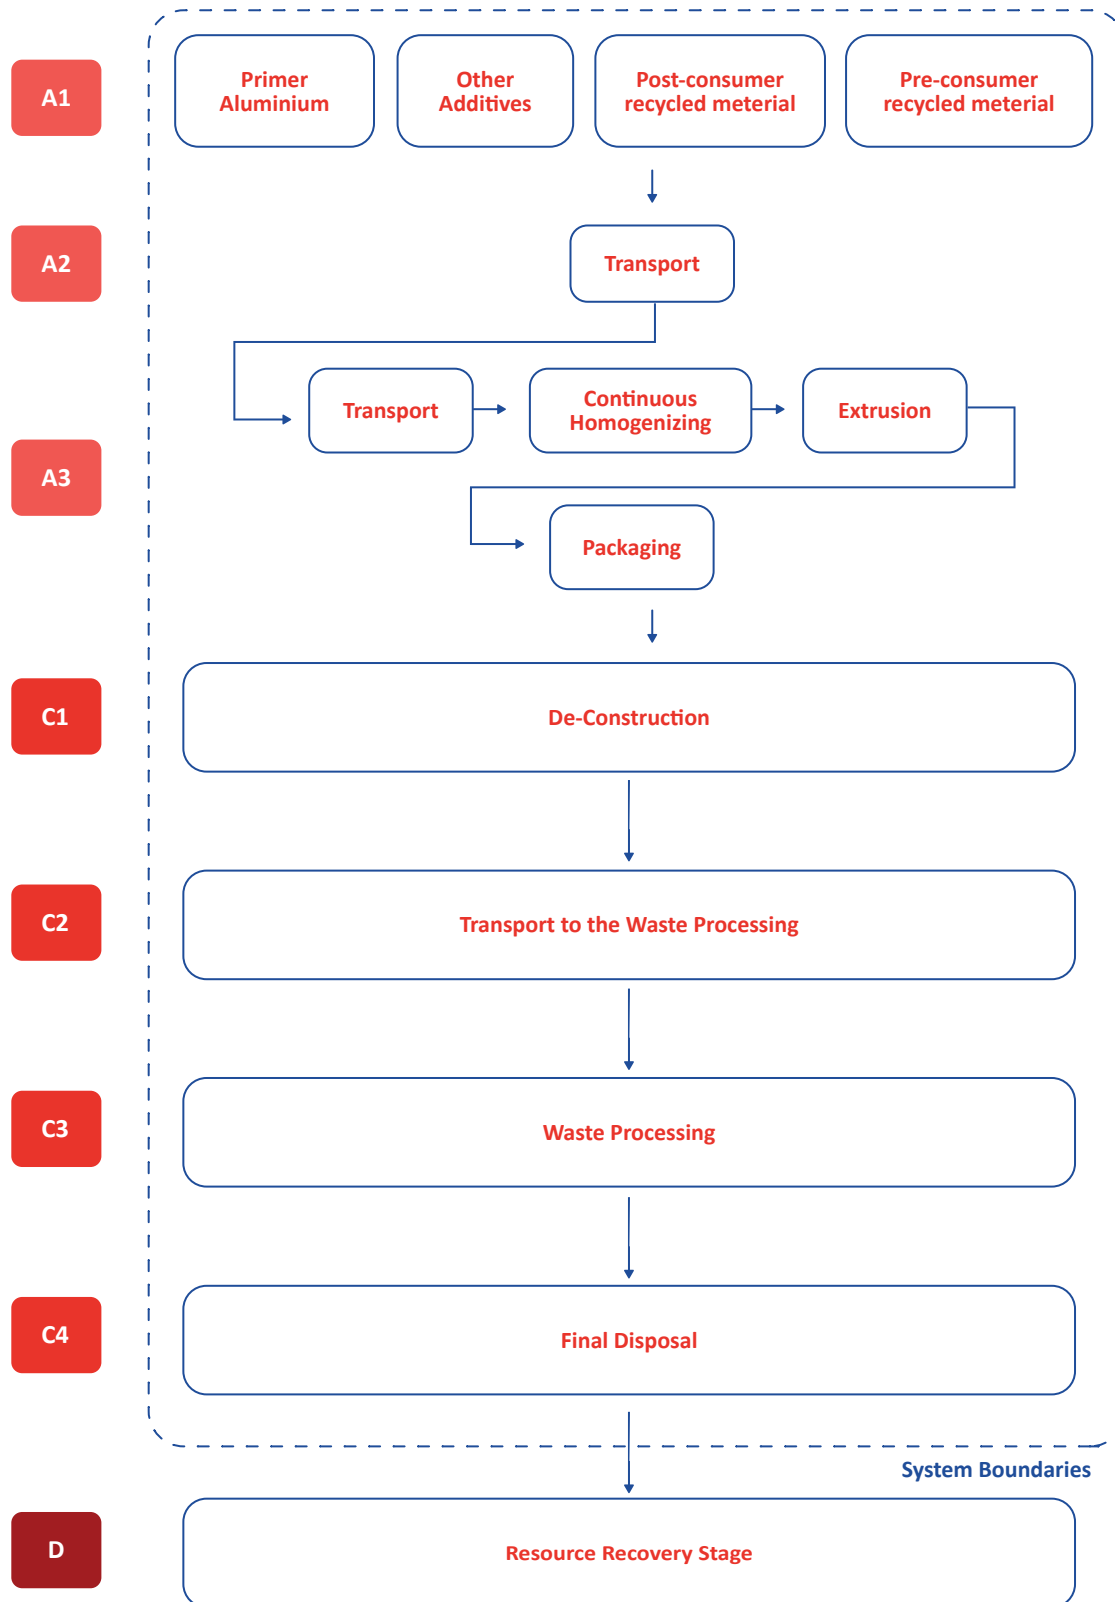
A1

Primer Aluminium

Other Additives

Post-consumer recycled meterial

Pre-consumer recycled meterial

A2

Transport

A3

Transport

Continuous Homogenizing

Extrusion

Packaging

C1

De-Construction

C2

Transport to the Waste Processing

C3

Waste Processing

C4

Final Disposal

System Boundaries

D

Resource Recovery Stage